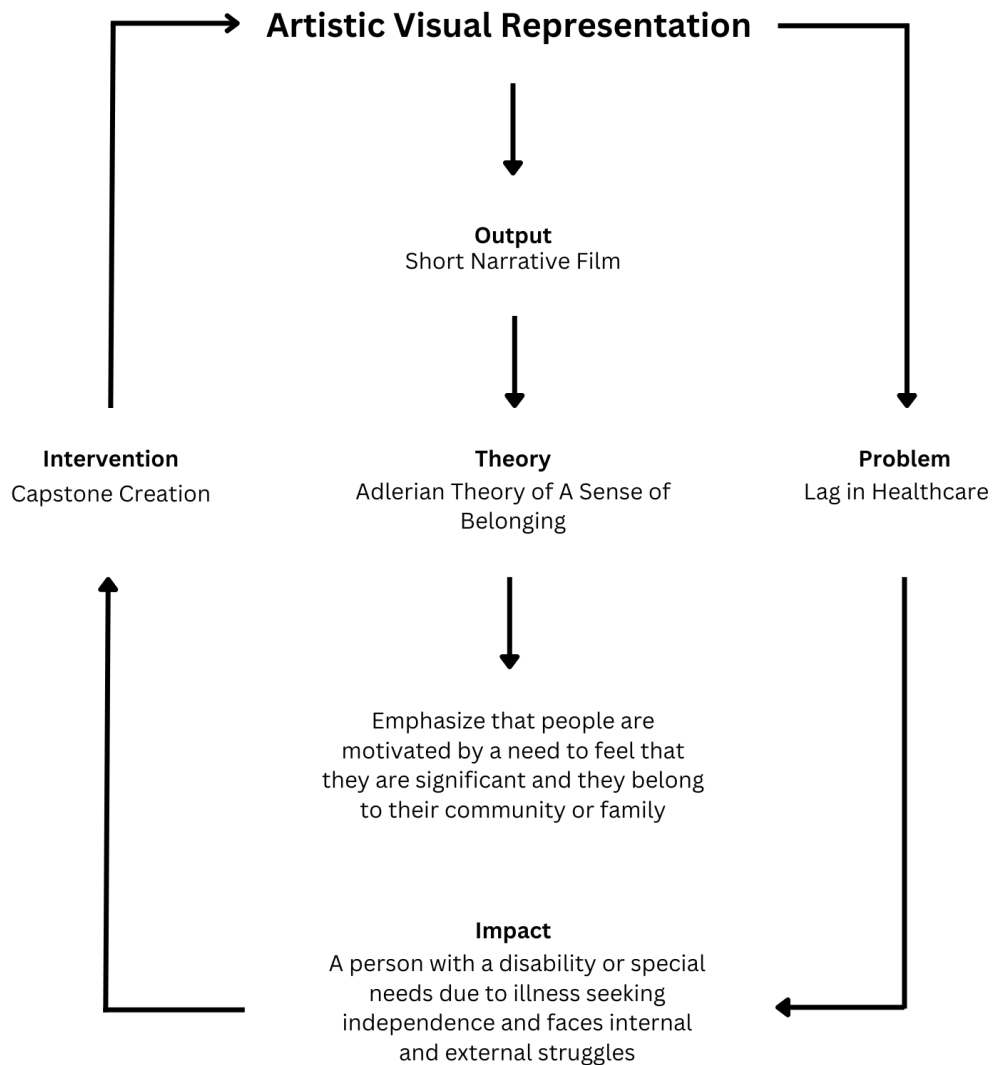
Artistic Visual Representation

Output
Short Narrative Film

Intervention
Capstone Creation

Theory
Adlerian Theory of A Sense of Belonging

Problem
Lag in Healthcare

Emphasize that people are motivated by a need to feel that they are significant and they belong to their community or family

Impact
A person with a disability or special needs due to illness seeking independence and faces internal and external struggles